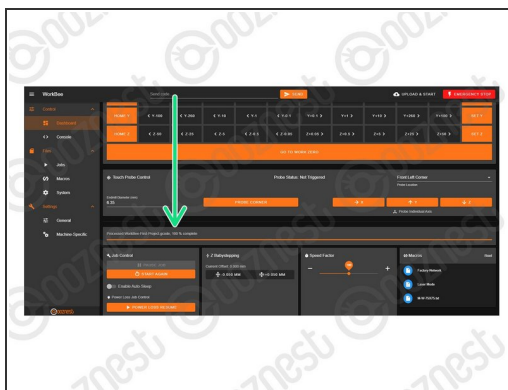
WorkBee

Send code

SEND

UPLOAD & START

EMERGENCY STOP

Control

Dashboard

Console

Files

Jobs

Macros

System

Settings

General

Machine-Specific

HOME Y

Y-100

Y-200

Y-10

Y-1

Y-0.1

Y+0.1

Y+1

Y+10

Y+200

Y+100

Y+1

HOME Z

Z-50

Z-25

Z-5

Z-0.5

Z-0.05

Z+0.05

Z+0.5

Z+5

Z+25

Z+50

Z+1

GO TO WORK ZERO

Touch Probe Control

Probe Status: Not Triggered

Front Left Corner

PROBE CORNER

Probe Individual Axis

Processed Workbee Print Product goods. 100 % complete

Job Control

START AGAIN

Enable Auto Sleep

Power Loss Job Control

Z Babystepping

-0.005 MM

+0.005 MM

Speed Factor

100

Macros

Factory Reset

Laser Mode

Ooznest